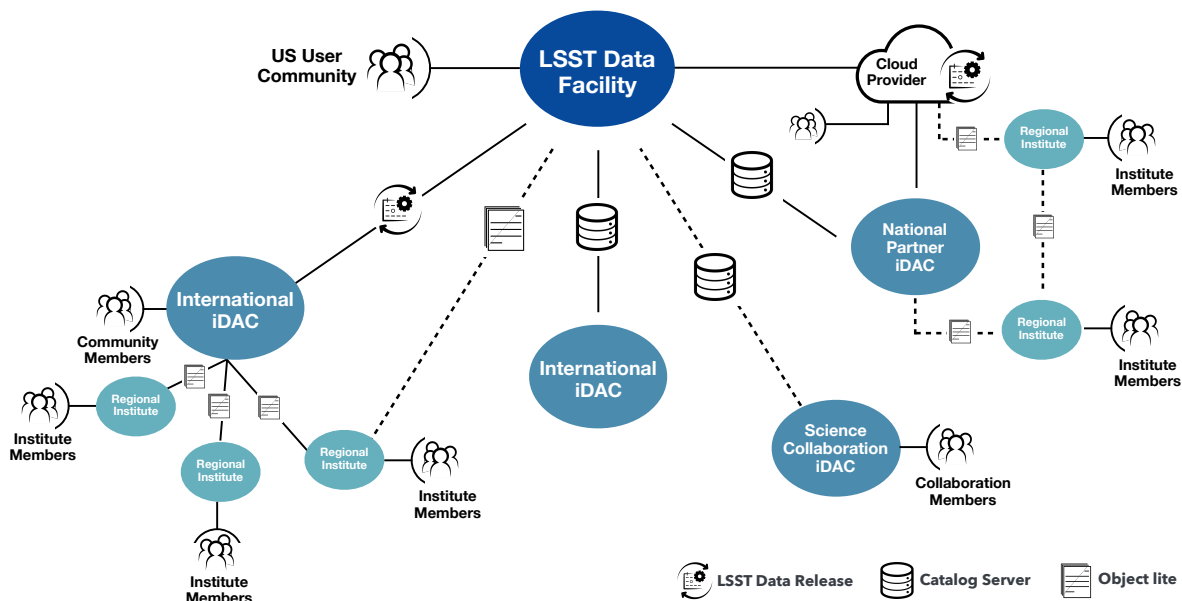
US User Community

LSST Data Facility

Cloud Provider

Regional Institute

Institute Members

National Partner iDAC

Regional Institute

Institute Members

International iDAC

Community Members

Regional Institute

Institute Members

Regional Institute

Regional Institute

Institute Members

Institute Members

International iDAC

Science Collaboration iDAC

Collaboration Members

LSST Data Release

Catalog Server

Object lite